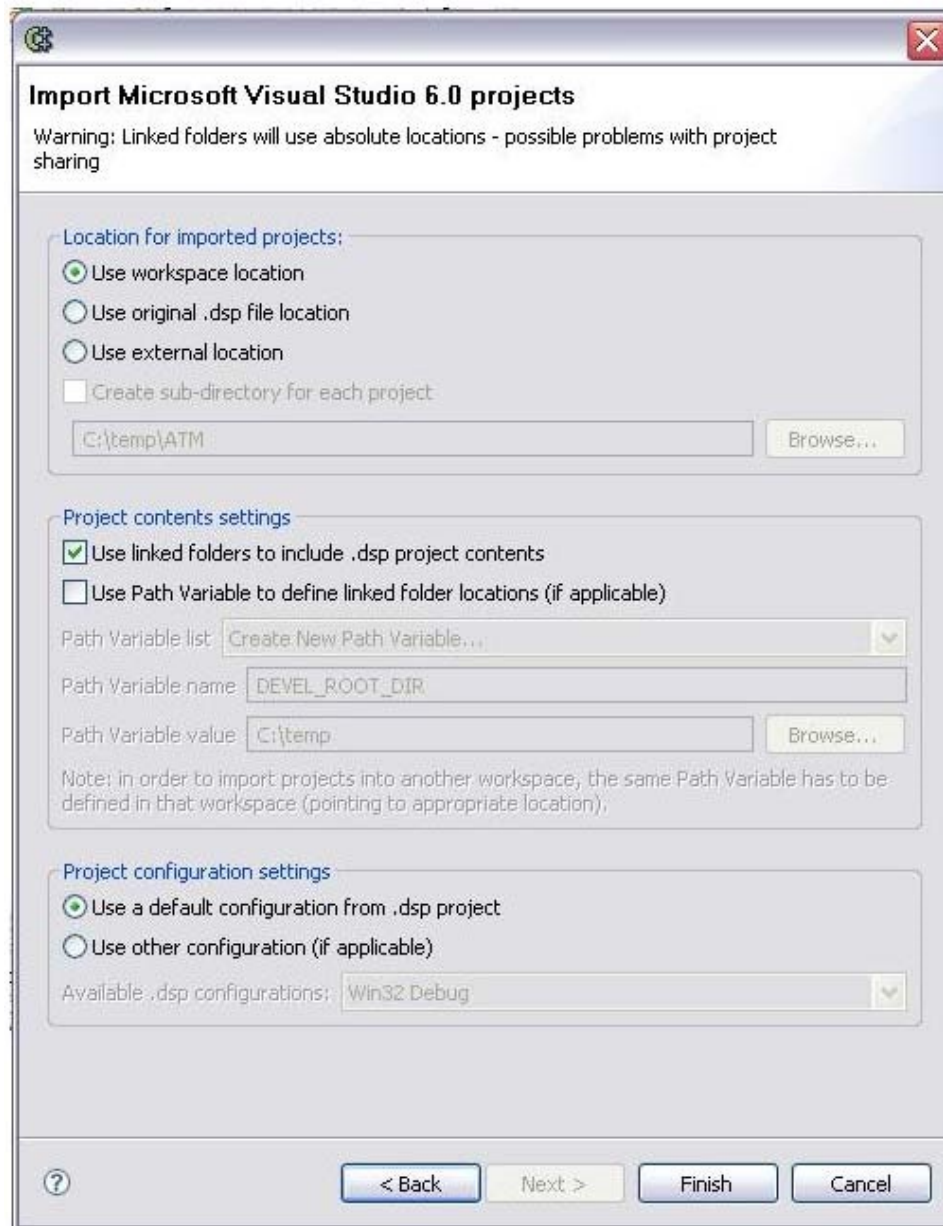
Import Microsoft Visual Studio 6.0 projects

Warning: Linked folders will use absolute locations - possible problems with project sharing

Location for imported projects:

Use workspace location

Use original .dsp file location

Use external location

Create sub-directory for each project

C:\temp\ATM

Browse...

Project contents settings

Use linked folders to include .dsp project contents

Use Path Variable to define linked folder locations (if applicable)

Path Variable list Create New Path Variable...

Path Variable name DEVEL_ROOT_DIR

Path Variable value C:\temp

Browse...

Note: in order to import projects into another workspace, the same Path Variable has to be defined in that workspace (pointing to appropriate location).

Project configuration settings

Use a default configuration from .dsp project

Use other configuration (if applicable)

Available .dsp configurations: Win32 Debug

< Back

Next >

Finish

Cancel